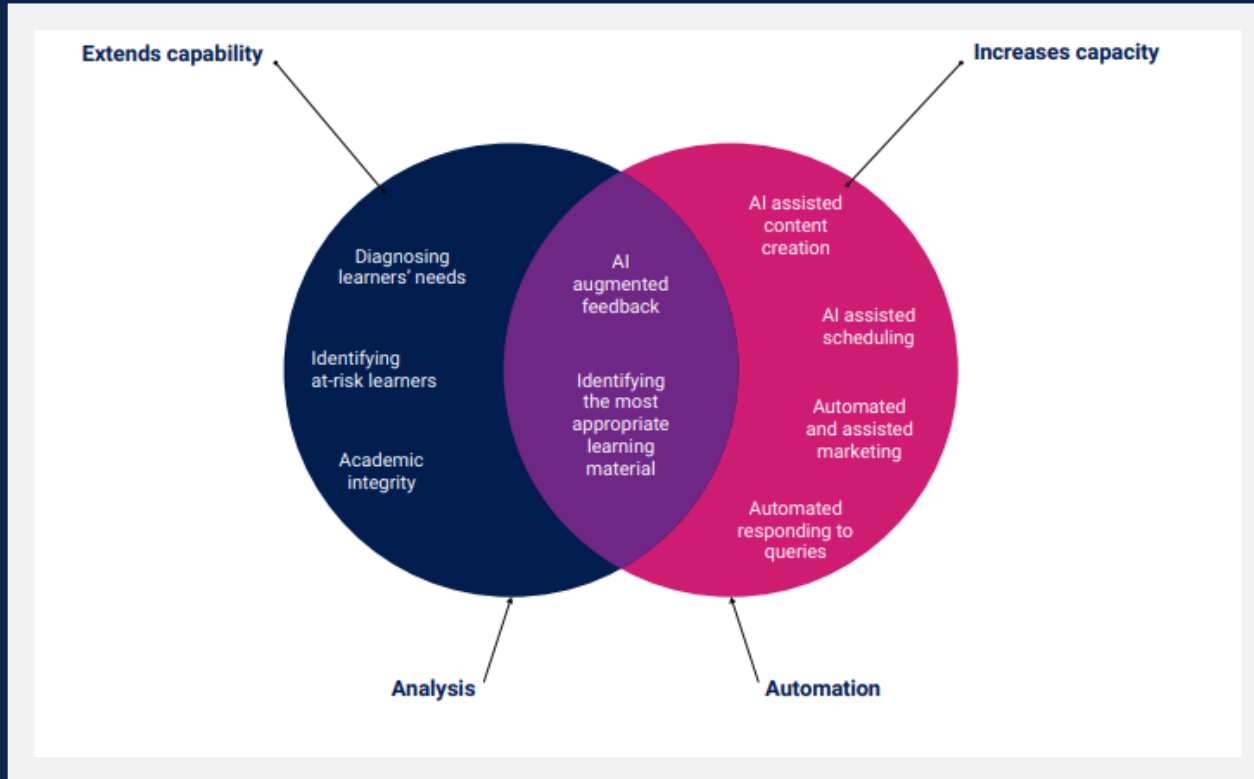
Extends capability

Increases capacity

Diagnosing learners' needs

Identifying at-risk learners

Academic integrity

AI augmented feedback

Identifying the most appropriate learning material

AI assisted content creation

AI assisted scheduling

Automated and assisted marketing

Automated responding to queries

Analysis

Automation